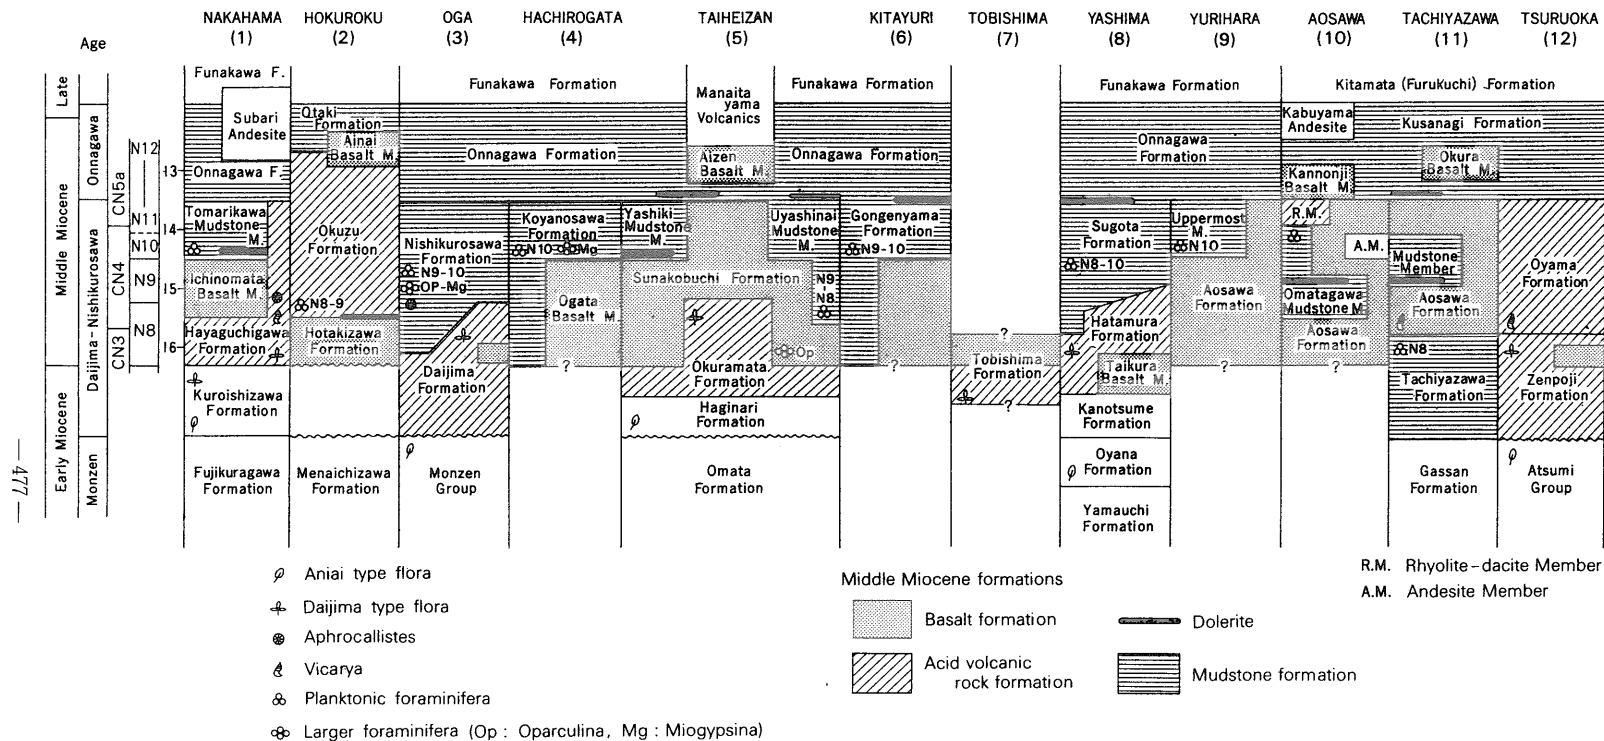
Age

NAKAHAMA (1) | HOKUROKU (2) | OGA (3) | HACHIROGATA (4) | TAIHEIZAN (5) | KITAYURI (6) | TOBISHIMA (7) | YASHIMA (8) | YURIHARA (9) | AOSAWA (10) | TACHIYAZAWA (11) | TSURUOKA (12)

Late
Middle Miocene
Early Miocene
Onnagawa
Daijima - Nishikurosawa
Monzen
CN5a
CN4
CN3
N12
N11
N10
N9
N8
13
14
15
16

Funakawa F.
Subari Andesite
Otaki Formation
Ainai Basalt M.
Funakawa Formation
Manaita yama Volcanics
Funakawa Formation
Funakawa Formation
Kitamata (Furukuchi) Formation
Kabuyama Andesite
Kusanagi Formation
Onnagawa F.
Onnagawa Formation
Aizen Basalt M.
Onnagawa Formation
Onnagawa Formation
Kannonji Basalt M.
Okura Basalt M.
Tomarikawa Mudstone M.
Okuzu Formation
Nishikurosawa Formation
N9-10
OP-Mg
Koyanosawa Formation
N10 Mg
Yashiki Mudstone M.
Uyashinai Mudstone M.
Gongenyama Formation
N9-10
Sugota Formation
N8-10
Uppermost M.
N10
R.M.
A.M.
Mudstone Member
Oyama Formation
Ichinomata Basalt M.
N8-9
Sunakobuchi Formation
N9
N8
Ogata Basalt M.
Aosawa Formation
Omatagawa Mudstone M.
Aosawa Formation
Hatamura Formation
Aosawa Formation
Hayaguchigawa Formation
Hotakizawa Formation
?
Op
?
Tobishima Formation
Taikura Basalt M.
?
?
N8
Daijima Formation
Okuramata Formation
Kuroishizawa Formation
Haginari Formation
?
Kanotsume Formation
Tachiyazawa Formation
Zenpoji Formation
Oyana Formation
Fujikuragawa Formation
Menaichizawa Formation
Monzen Group
Omata Formation
Yamauchi Formation
Gassan Formation
Atsumi Group

— 477 —

Aniai type flora
Daijima type flora
Aphrocallistes
Vicarya
Planktonic foraminifera
Larger foraminifera (Op : Oparculina, Mg : Miogypsina)

Middle Miocene formations
Basalt formation
Acid volcanic rock formation
Dolerite
Mudstone formation

R.M. Rhyolite-dacite Member
A.M. Andesite Member